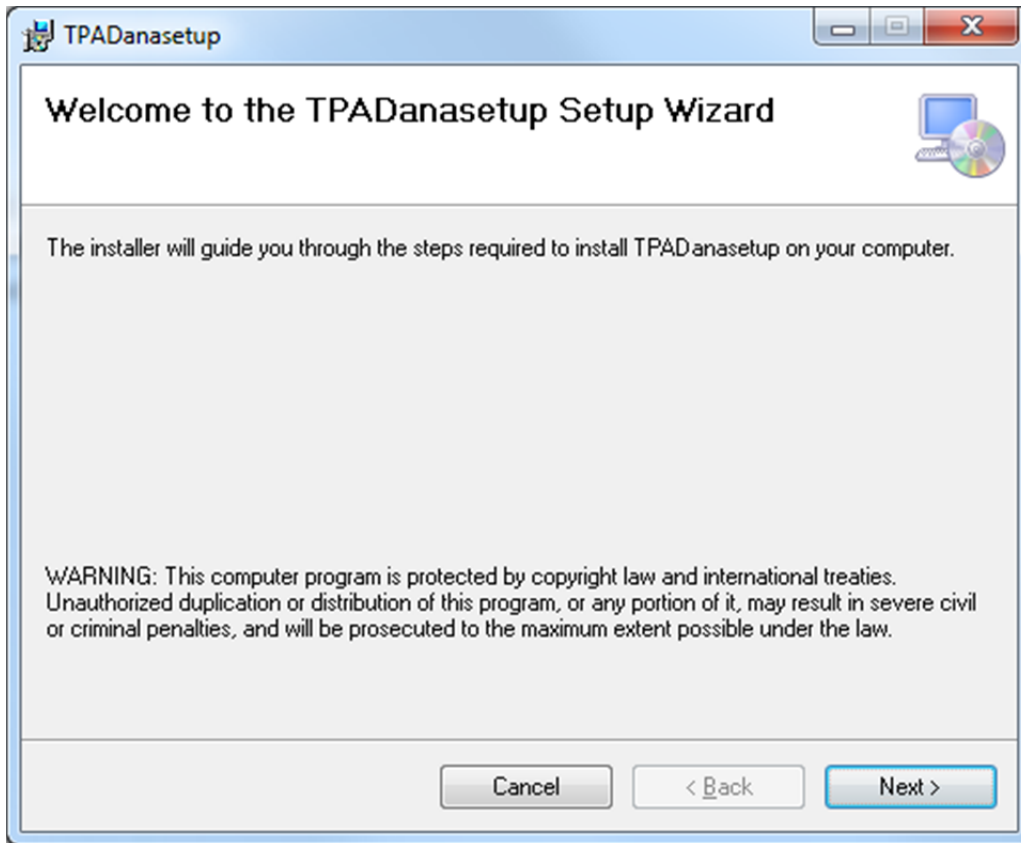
TPADanasetup

Welcome to the TPADanasetup Setup Wizard

The installer will guide you through the steps required to install TPADanasetup on your computer.

WARNING: This computer program is protected by copyright law and international treaties. Unauthorized duplication or distribution of this program, or any portion of it, may result in severe civil or criminal penalties, and will be prosecuted to the maximum extent possible under the law.

Cancel

< Back

Next >